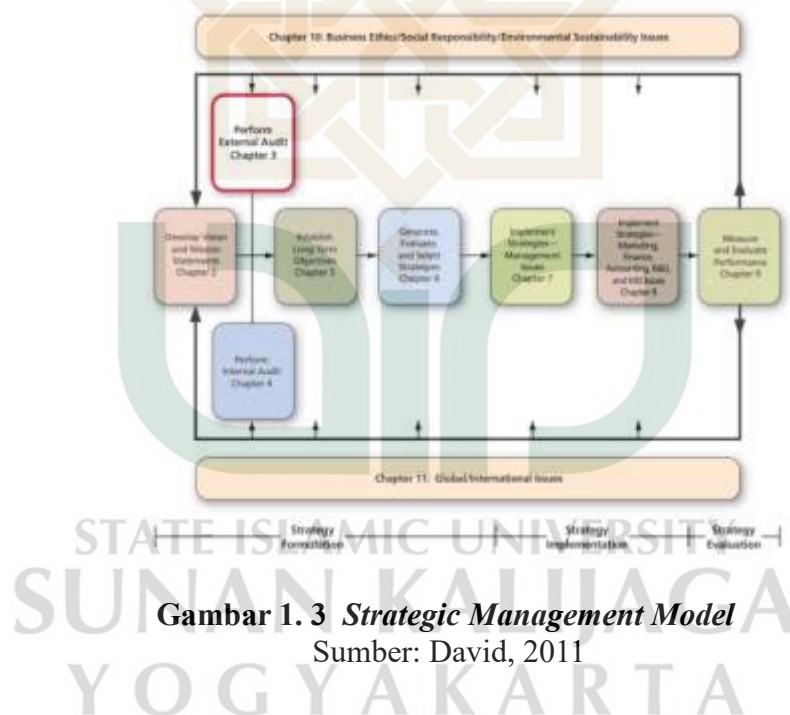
Chapter 10: Business Ethics/Social Responsibility/Environmental Sustainability Issues

Perform External Audit Chapter 3

Develop Vision and Mission Statements Chapter 2

Establish Long-Term Objectives Chapter 5

Generate, Evaluate, and Select Strategies Chapter 6

Implement Strategies—Management Issues Chapter 7

Implement Strategies—Marketing, Finance, Accounting, R&D, and MIS Issues Chapter 8

Measure and Evaluate Performance Chapter 9

Perform Internal Audit Chapter 4

Chapter 11: Global/International Issues

Strategy Formulation

Strategy Implementation

Strategy Evaluation

STATE ISLAMIC UNIVERSITY
SUNAN KALIJAGA
YOGYAKARTA

Gambar 1. 3 *Strategic Management Model*
Sumber: David, 2011